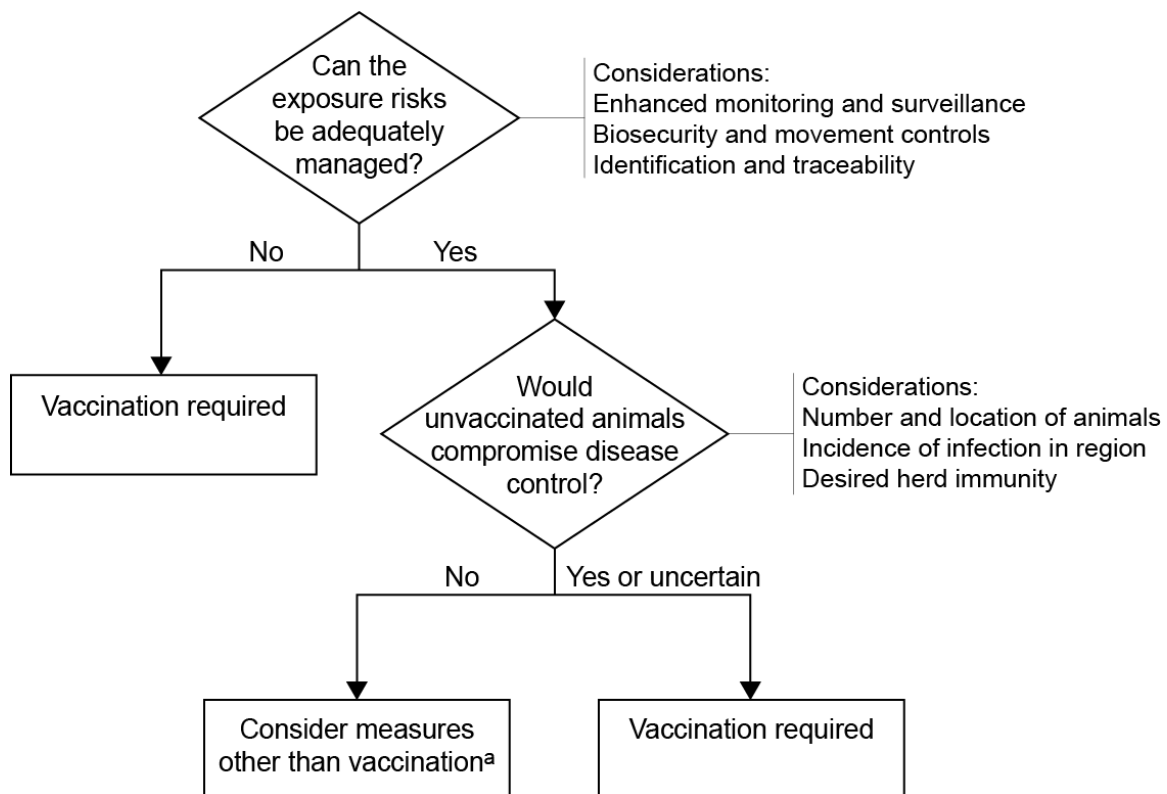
Can the exposure risks be adequately managed?

Considerations:
Enhanced monitoring and surveillance
Biosecurity and movement controls
Identification and traceability

No

Yes

Vaccination required

Would unvaccinated animals compromise disease control?

Considerations:
Number and location of animals
Incidence of infection in region
Desired herd immunity

No

Yes or uncertain

Consider measures other than vaccination$^{a}$

Vaccination required